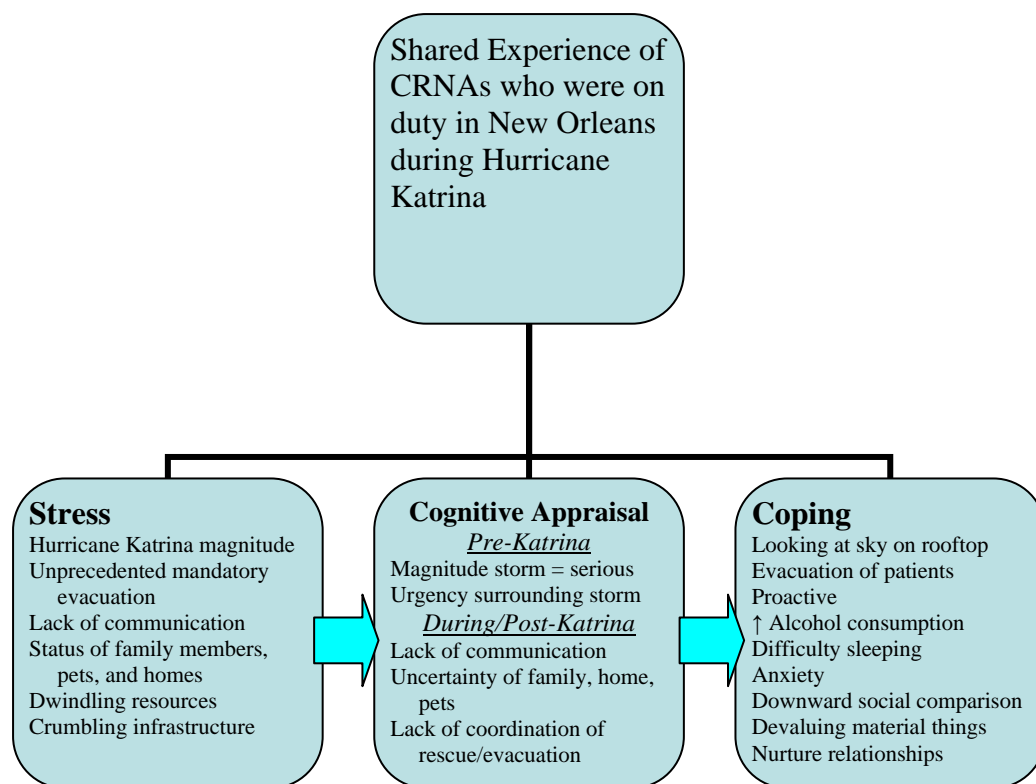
Shared Experience of CRNAs who were on duty in New Orleans during Hurricane Katrina

**Stress**
Hurricane Katrina magnitude
Unprecedented mandatory evacuation
Lack of communication
Status of family members, pets, and homes
Dwindling resources
Crumbling infrastructure

**Cognitive Appraisal**
*Pre-Katrina*
Magnitude storm = serious
Urgency surrounding storm
*During/Post-Katrina*
Lack of communication
Uncertainty of family, home, pets
Lack of coordination of rescue/evacuation

**Coping**
Looking at sky on rooftop
Evacuation of patients
Proactive
↑ Alcohol consumption
Difficulty sleeping
Anxiety
Downward social comparison
Devaluing material things
Nurture relationships